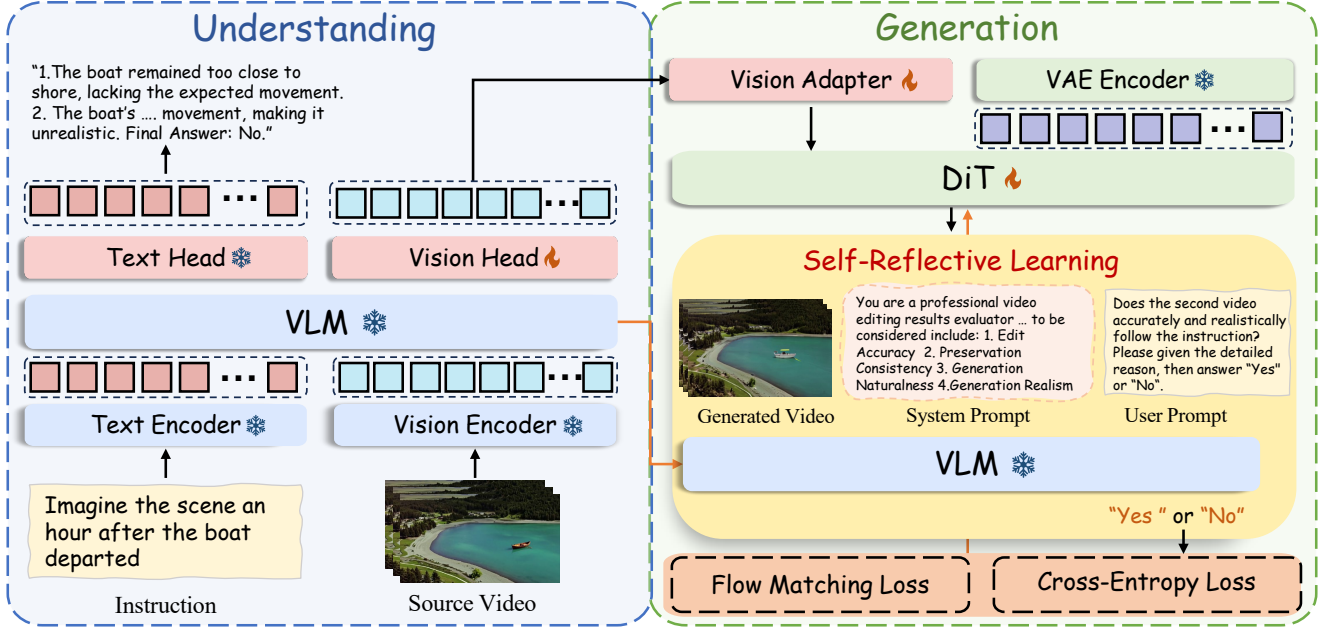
Understanding

"1.The boat remained too close to shore, lacking the expected movement. 2. The boat's …. movement, making it unrealistic. Final Answer: No."

Text Head

Vision Head

VLM

Text Encoder

Vision Encoder

Imagine the scene an hour after the boat departed

Instruction

Source Video

Generation

Vision Adapter

VAE Encoder

DiT

Self-Reflective Learning

You are a professional video editing results evaluator … to be considered include: 1. Edit Accuracy 2. Preservation Consistency 3. Generation Naturalness 4.Generation Realism

Does the second video accurately and realistically follow the instruction? Please given the detailed reason, then answer "Yes" or "No".

Generated Video

System Prompt

User Prompt

VLM

"Yes" or "No"

Flow Matching Loss

Cross-Entropy Loss